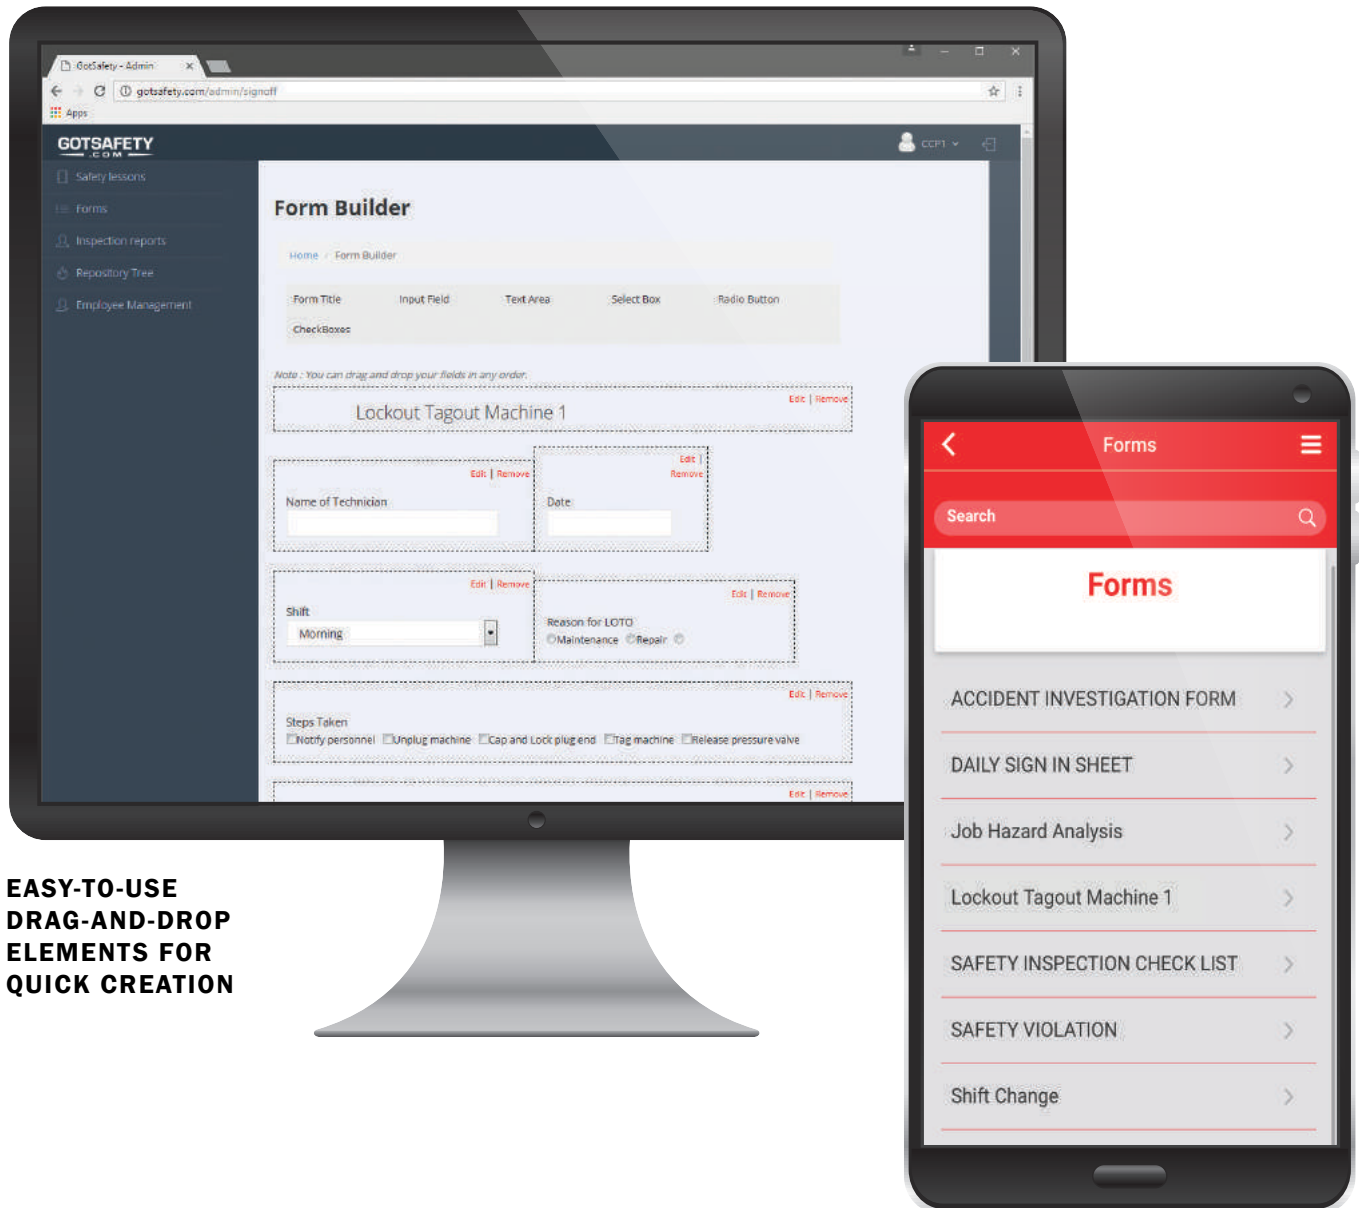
GotSafety - Admin ×

gotsafety.com/admin/signoff

Apps

GOTSAFETY .COM

CCP1

Safety lessons

Forms

Inspection reports

Repository Tree

Employee Management

Form Builder

Home / Form Builder

Form Title Input Field Text Area Select Box Radio Button

CheckBoxes

Note : You can drag and drop your fields in any order.

Edit | Remove

Lockout Tagout Machine 1

Edit | Remove

Name of Technician

Edit | Remove

Date

Edit | Remove

Shift

Morning

Edit | Remove

Reason for LOTO

Maintenance Repair

Edit | Remove

Steps Taken

Notify personnel Unplug machine Cap and Lock plug end Tag machine Release pressure valve

Edit | Remove

EASY-TO-USE DRAG-AND-DROP ELEMENTS FOR QUICK CREATION

Forms

Search

Forms

ACCIDENT INVESTIGATION FORM

DAILY SIGN IN SHEET

Job Hazard Analysis

Lockout Tagout Machine 1

SAFETY INSPECTION CHECK LIST

SAFETY VIOLATION

Shift Change